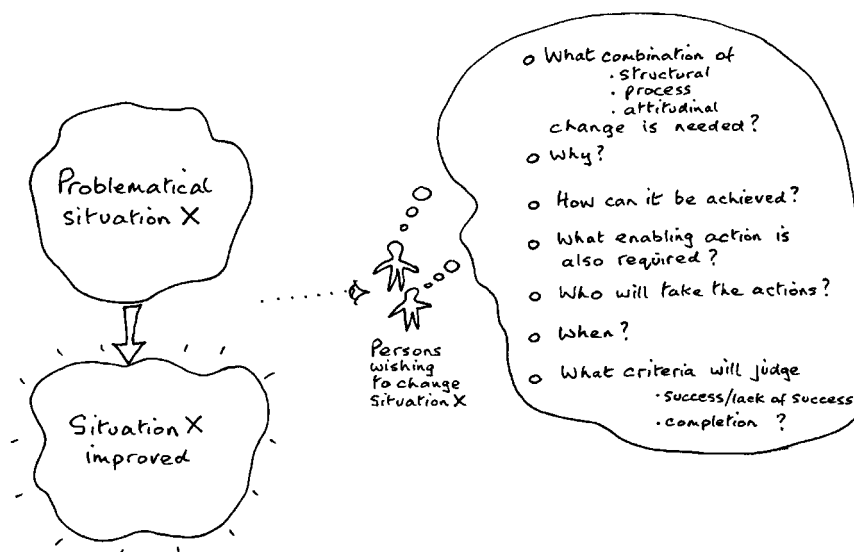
Problematical situation X

Situation X improved

Persons wishing to change Situation X

o What combination of
· structural
· process
· attitudinal
change is needed?

o Why?

o How can it be achieved?

o What enabling action is also required?

o Who will take the actions?

o When?

o What criteria will judge
· success/lack of success
· completion ?